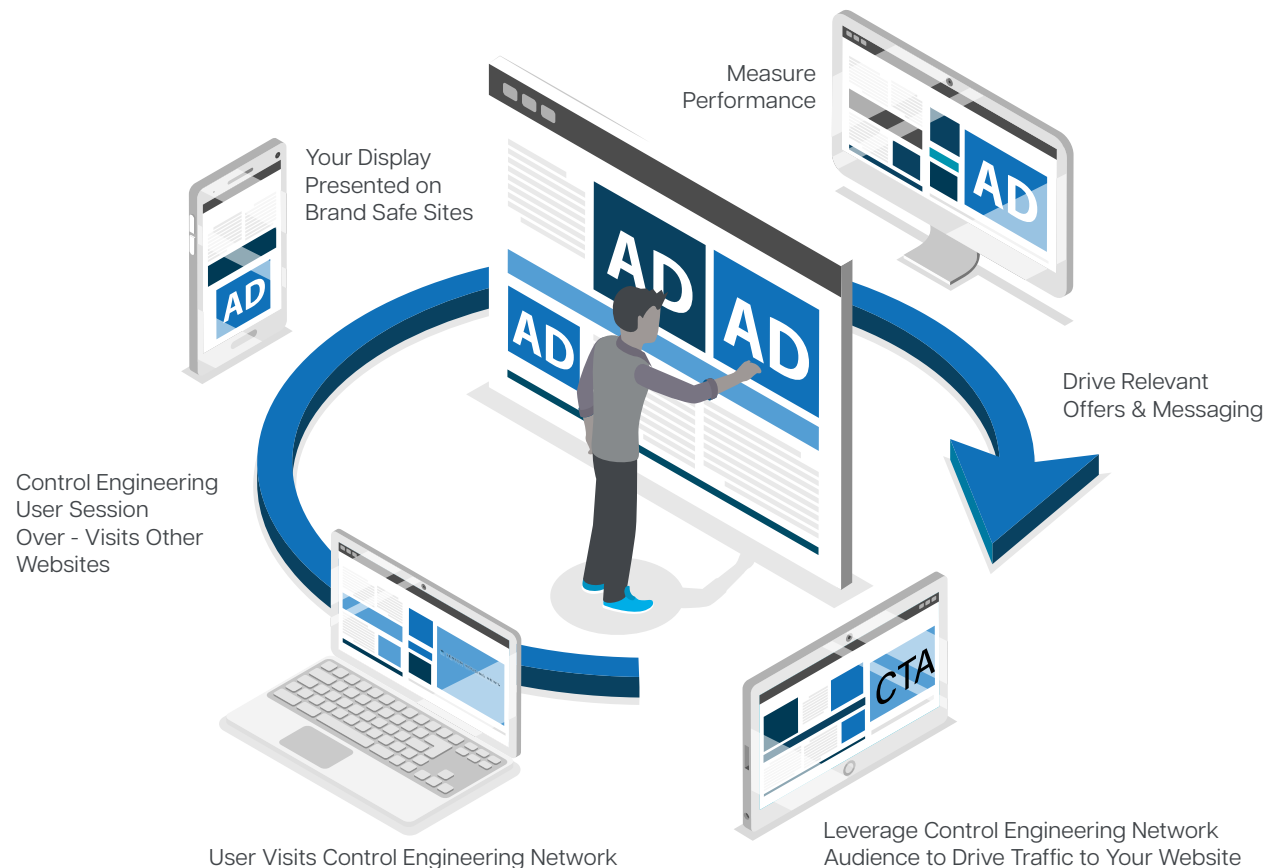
Measure Performance

Your Display Presented on Brand Safe Sites

AD

AD

AD

AD

AD

Drive Relevant Offers & Messaging

Control Engineering User Session Over - Visits Other Websites

CTA

User Visits Control Engineering Network

Leverage Control Engineering Network Audience to Drive Traffic to Your Website